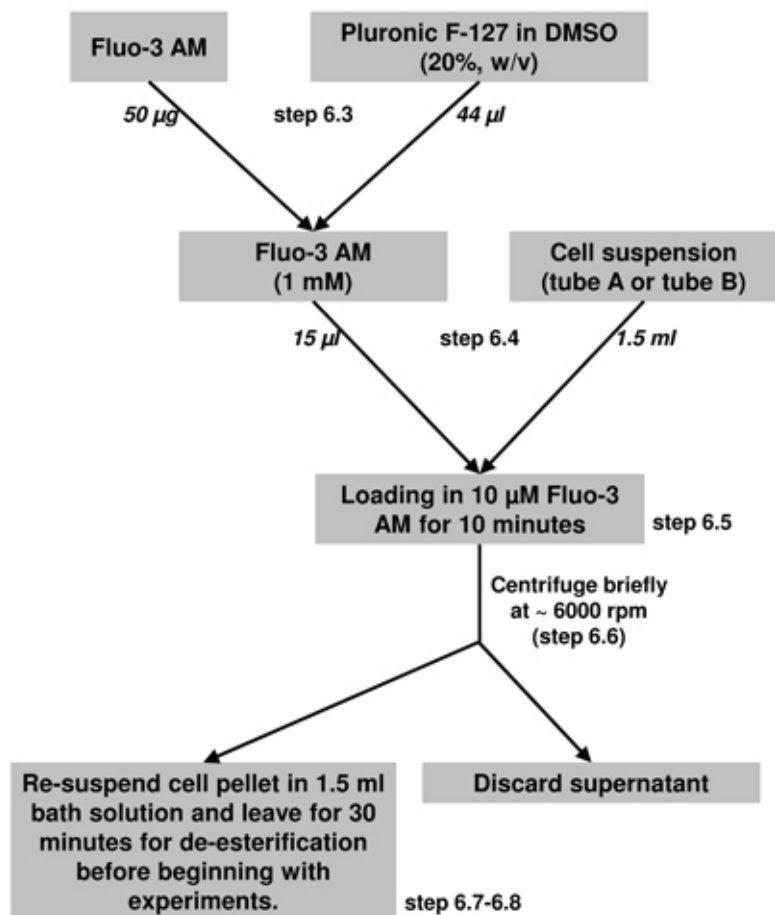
Fluo-3 AM

Pluronic F-127 in DMSO (20%, w/v)

50 µg

step 6.3

44 µl

Fluo-3 AM (1 mM)

Cell suspension (tube A or tube B)

15 µl

step 6.4

1.5 ml

Loading in 10 µM Fluo-3 AM for 10 minutes

step 6.5

Centrifuge briefly at ~ 6000 rpm (step 6.6)

Re-suspend cell pellet in 1.5 ml bath solution and leave for 30 minutes for de-esterification before beginning with experiments.

Discard supernatant

step 6.7-6.8